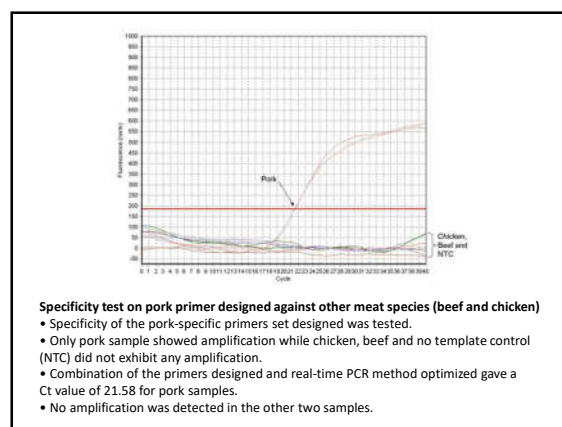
1000
950
900
850
800
750
700
650
600
550
500
450
400
350
300
250
200
150
100
50
0
-50

Fluorescence (norm)

Pork

Chicken, Beef and NTC

0 1 2 3 4 5 6 7 8 9 10 11 12 13 14 15 16 17 18 19 20 21 22 23 24 25 26 27 28 29 30 31 32 33 34 35 36 37 38 39 40

Cycle

**Specificity test on pork primer designed against other meat species (beef and chicken)**
• Specificity of the pork-specific primers set designed was tested.
• Only pork sample showed amplification while chicken, beef and no template control (NTC) did not exhibit any amplification.
• Combination of the primers designed and real-time PCR method optimized gave a Ct value of 21.58 for pork samples.
• No amplification was detected in the other two samples.